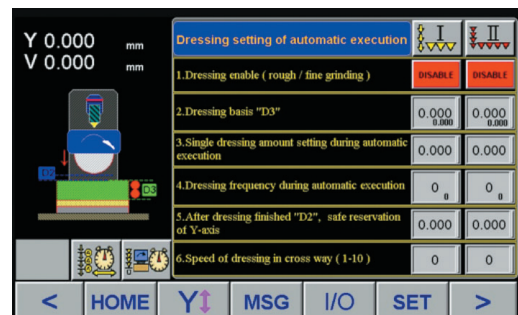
Y 0.000 mm
V 0.000 mm

D2
D3

Dressing setting of automatic execution

I

II

1.Dressing enable ( rough / fine grinding )

DISABLE

DISABLE

2.Dressing basis "D3"

0.000
0.000

0.000
0.000

3.Single dressing amount setting during automatic execution

0.000

0.000

4.Dressing frequency during automatic execution

0
0

0
0

5.After dressing finished "D2", safe reservation of Y-axis

0.000

0.000

6.Speed of dressing in cross way ( 1-10 )

0

0

<

HOME

Y

MSG

I/O

SET

>